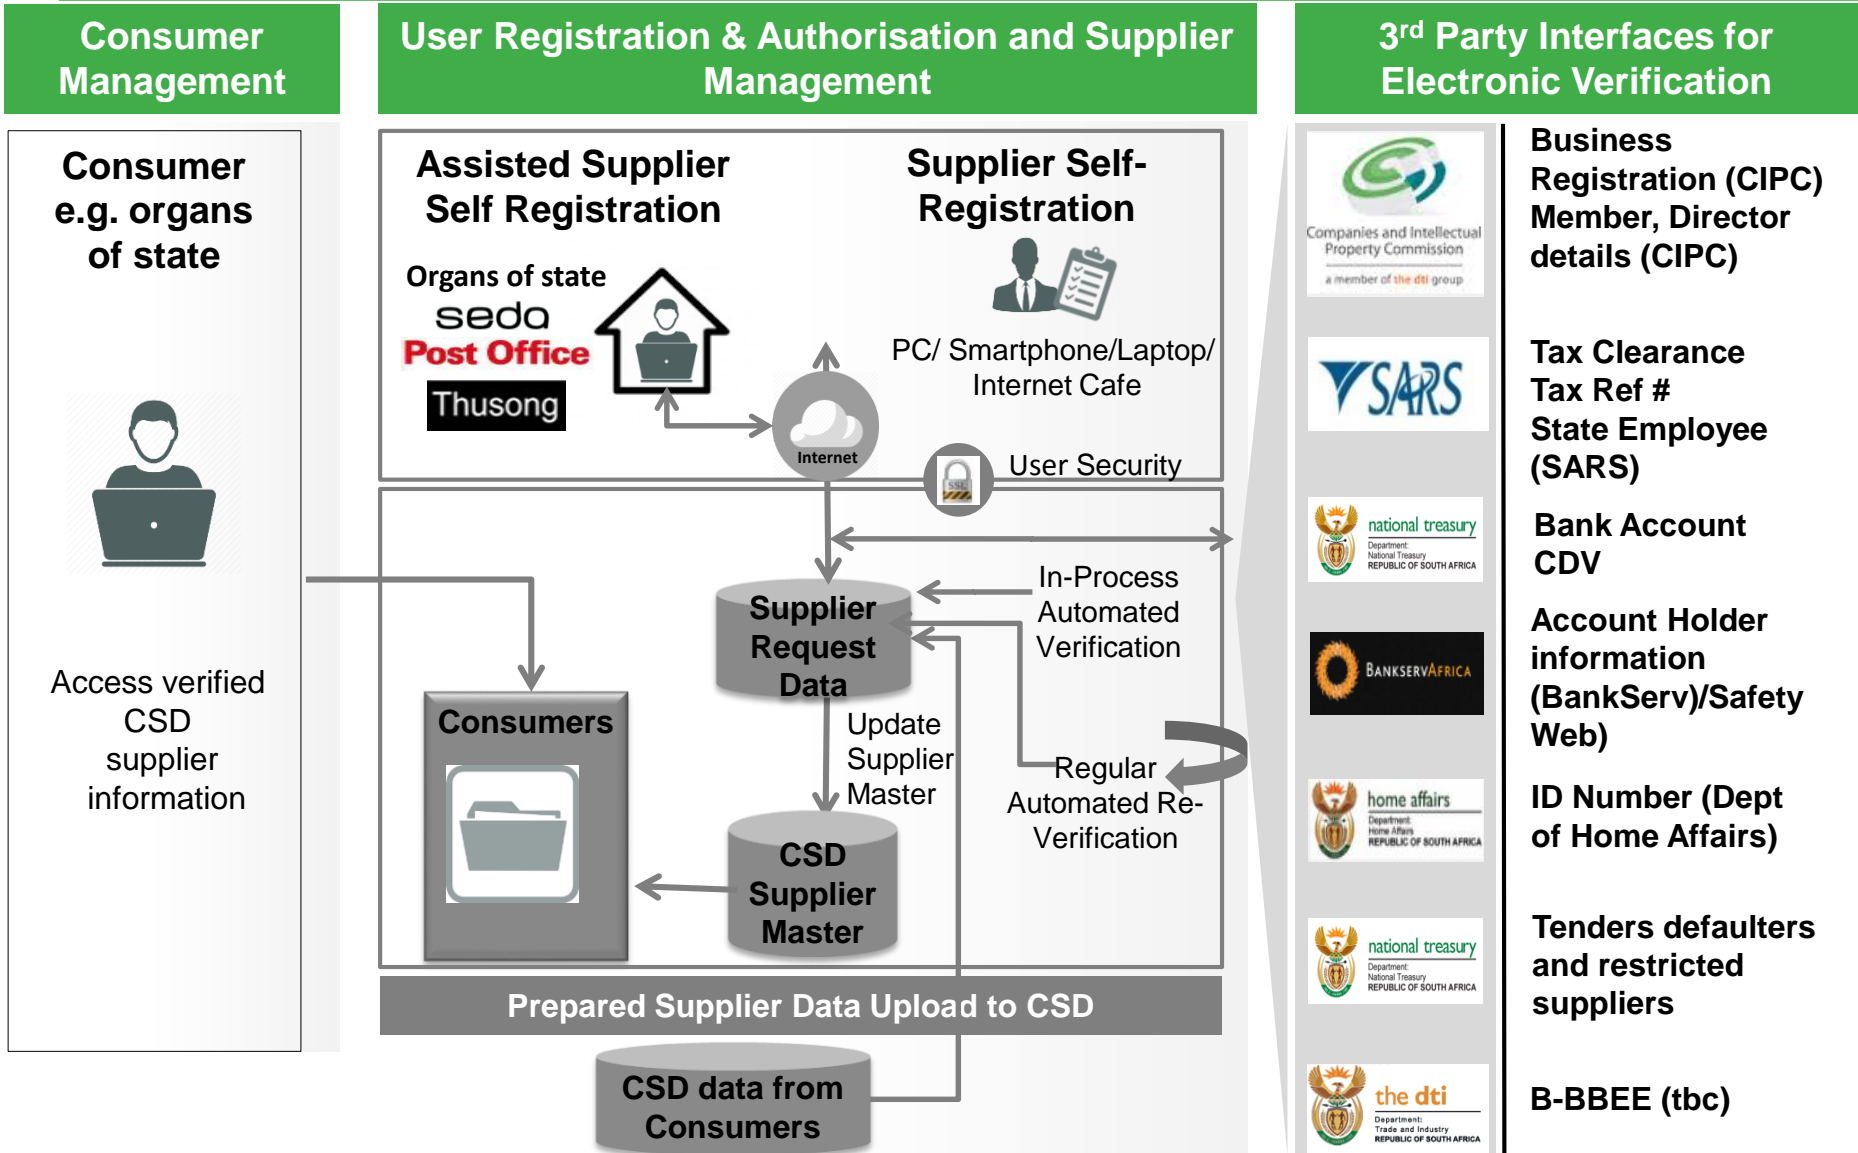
Consumer Management

User Registration & Authorisation and Supplier Management

3rd Party Interfaces for Electronic Verification

Consumer e.g. organs of state

Access verified CSD supplier information

Assisted Supplier Self Registration

Organs of state

seda

Post Office

Thusong

Supplier Self-Registration

PC/ Smartphone/Laptop/ Internet Cafe

Internet

SSL

User Security

In-Process Automated Verification

Supplier Request Data

Update Supplier Master

Regular Automated Re-Verification

Consumers

CSD Supplier Master

Prepared Supplier Data Upload to CSD

CSD data from Consumers

Companies and Intellectual Property Commission
a member of the dti group

Business Registration (CIPC) Member, Director details (CIPC)

SARS

Tax Clearance
Tax Ref #
State Employee (SARS)

national treasury
Department: National Treasury REPUBLIC OF SOUTH AFRICA

Bank Account CDV

BANKSERVAFRICA

Account Holder information (BankServ)/Safety Web)

home affairs
Department: Home Affairs REPUBLIC OF SOUTH AFRICA

ID Number (Dept of Home Affairs)

national treasury
Department: National Treasury REPUBLIC OF SOUTH AFRICA

Tenders defaulters and restricted suppliers

the dti
Department: Trade and Industry REPUBLIC OF SOUTH AFRICA

B-BBEE (tbc)